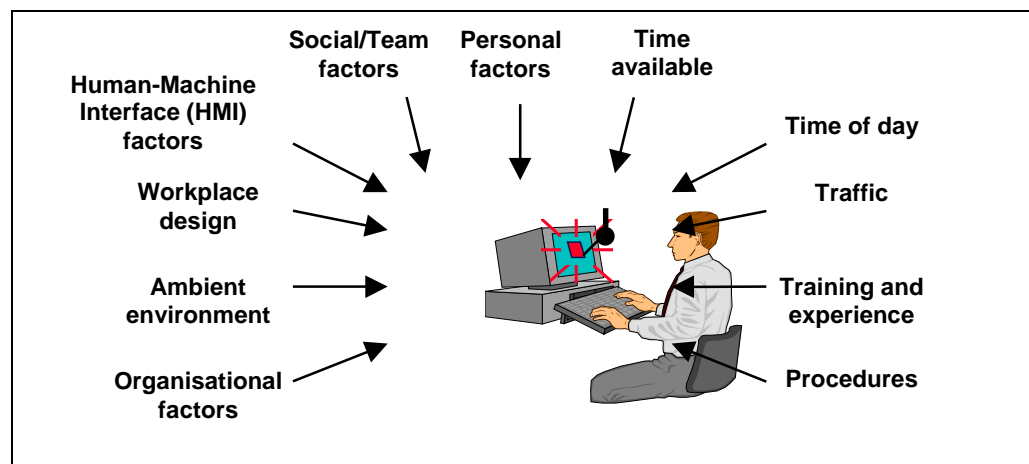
Social/Team factors

Personal factors

Time available

Human-Machine Interface (HMI) factors

Time of day

Workplace design

Traffic

Ambient environment

Training and experience

Organisational factors

Procedures